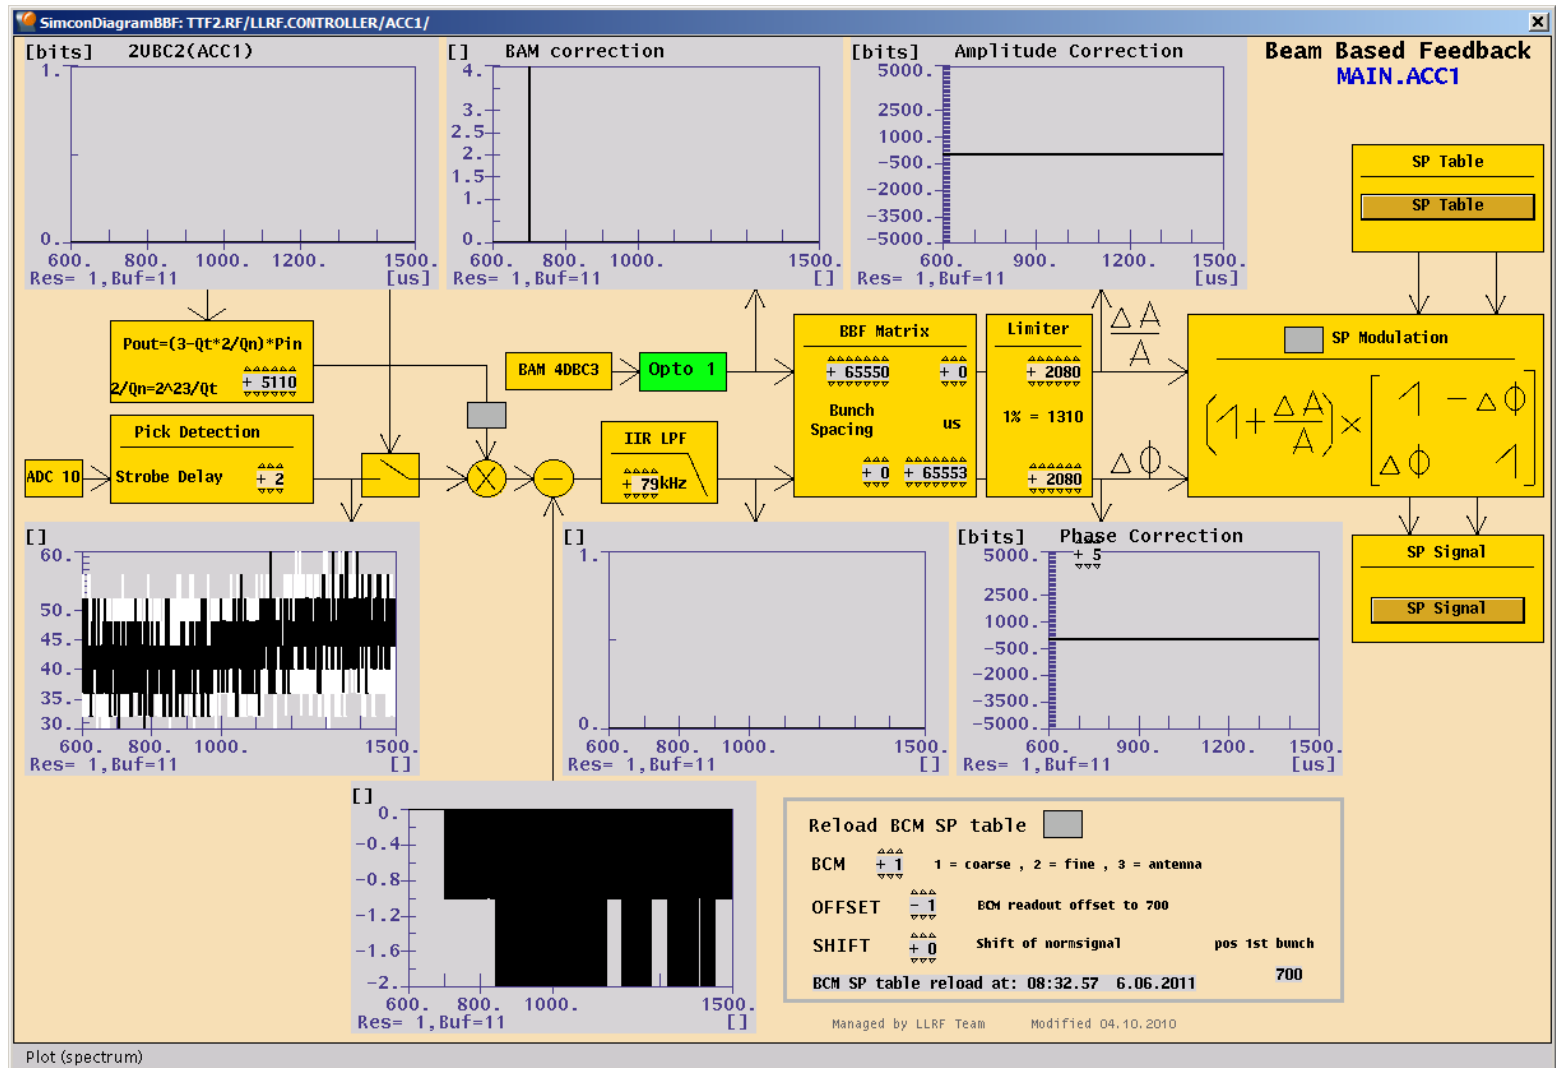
SimconDiagramBBF: TTF2.RF/LLRF.CONTROLLER/ACC1/

[bits] 2UBC2(ACC1)
1.
0.
600. 800. 1000. 1200. 1500.
Res= 1,Buf=11 [us]

[] BAM correction
4.
3.
2.5
2.
1.5
1.
0.
600. 800. 1000. 1500.
Res= 1,Buf=11 []

[bits] Amplitude Correction
5000.
2500.
1000.
-500.
-2000.
-3500.
-5000.
600. 900. 1200. 1500.
Res= 1,Buf=11 [us]

Beam Based Feedback
MAIN.ACC1

SP Table
SP Table

Pout=(3-Qt*2/Qn)*Pin
2/Qn=2^23/Qt + 5110

BAM 4DBC3
Opto 1

BBF Matrix
+ 65550 + 0
Bunch Spacing us
+ 0 + 65553

Limiter
+ 2080
1% = 1310
+ 2080

$\frac{\Delta A}{A}$

$\Delta\phi$

SP Modulation
$\left(1+\frac{\Delta A}{A}\right)\times\begin{bmatrix}1 & -\Delta\phi \\ \Delta\phi & 1\end{bmatrix}$

Pick Detection
ADC 10
Strobe Delay + 2

IIR LPF
+ 79kHz

SP Signal
SP Signal

[]
60.
50.
45.
40.
35.
30.
600. 800. 1000. 1500.
Res= 1,Buf=11 []

[]
1.
0.
600. 800. 1000. 1500.
Res= 1,Buf=11 []

[bits] Phase Correction
+ 5
5000.
2500.
1000.
-500.
-2000.
-3500.
-5000.
600. 900. 1200. 1500.
Res= 1,Buf=11 [us]

[]
0.
-0.4
-0.8
-1.2
-1.6
-2.
600. 800. 1000. 1500.
Res= 1,Buf=11 []

Reload BCM SP table
BCM + 1 1 = coarse , 2 = fine , 3 = antenna
OFFSET - 1 BCM readout offset to 700
SHIFT + 0 Shift of normsignal pos 1st bunch
700
BCM SP table reload at: 08:32.57 6.06.2011

Managed by LLRF Team Modified 04.10.2010

Plot (spectrum)